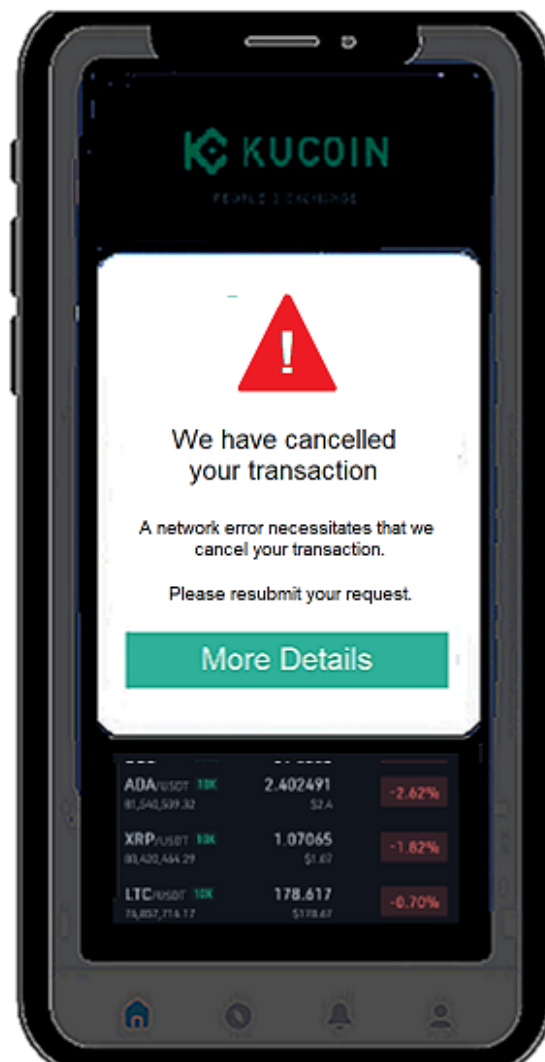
KUCOIN

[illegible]

We have cancelled your transaction

A network error necessitates that we cancel your transaction.

Please resubmit your request.

More Details

| ADA/USDT 10X | 2.402491 | -2.62% |
|---|---|---|
| 81,540,539.32 | $2.4 | |
| XRP/USDT 10X | 1.07065 | -1.82% |
| 80,420,464.29 | $1.07 | |
| LTC/USDT 10X | 178.617 | -0.70% |
| 76,857,716.17 | $178.67 | |